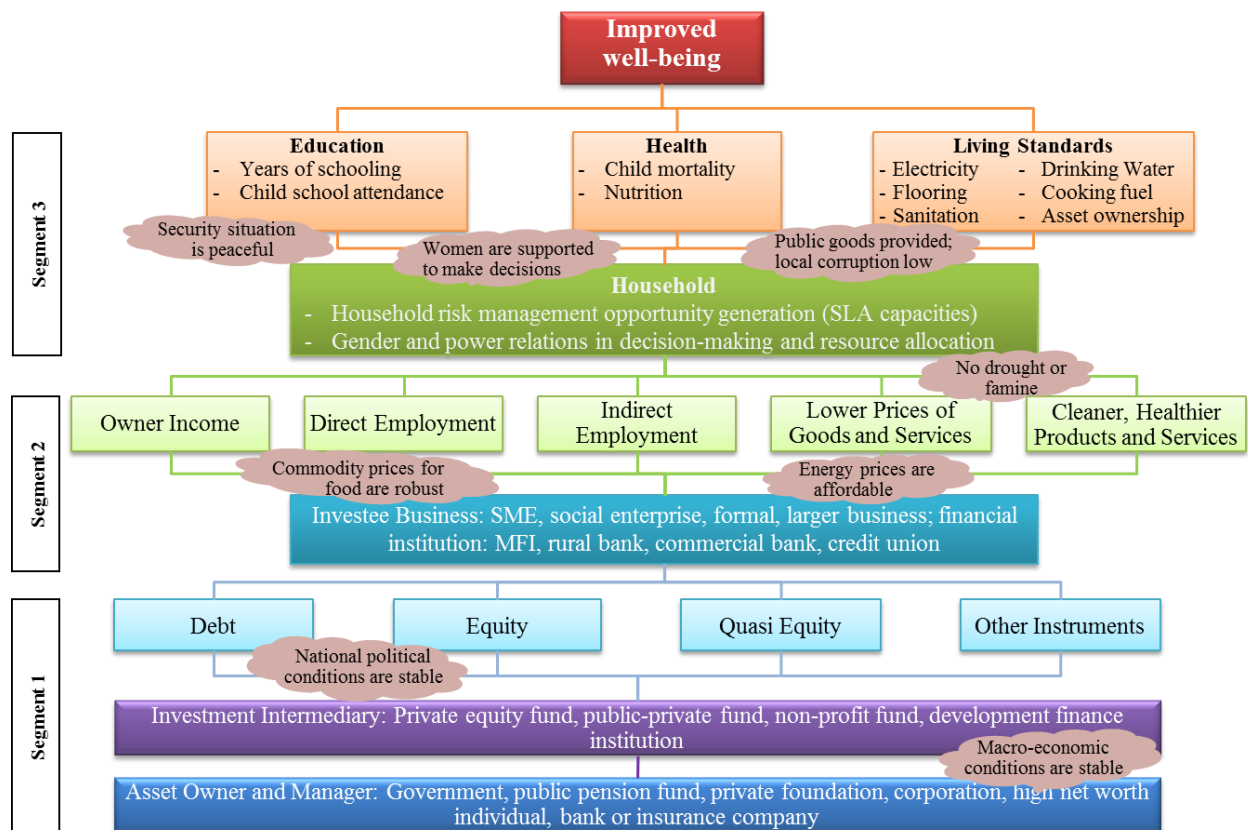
Improved well-being

Segment 3

Education
- Years of schooling
- Child school attendance

Health
- Child mortality
- Nutrition

Living Standards
- Electricity
- Flooring
- Sanitation
- Drinking Water
- Cooking fuel
- Asset ownership

Security situation is peaceful

Women are supported to make decisions

Public goods provided; local corruption low

Household
- Household risk management opportunity generation (SLA capacities)
- Gender and power relations in decision-making and resource allocation

Segment 2

No drought or famine

Owner Income

Direct Employment

Indirect Employment

Lower Prices of Goods and Services

Cleaner, Healthier Products and Services

Commodity prices for food are robust

Energy prices are affordable

Investee Business: SME, social enterprise, formal, larger business; financial institution: MFI, rural bank, commercial bank, credit union

Segment 1

Debt

Equity

Quasi Equity

Other Instruments

National political conditions are stable

Investment Intermediary: Private equity fund, public-private fund, non-profit fund, development finance institution

Macro-economic conditions are stable

Asset Owner and Manager: Government, public pension fund, private foundation, corporation, high net worth individual, bank or insurance company